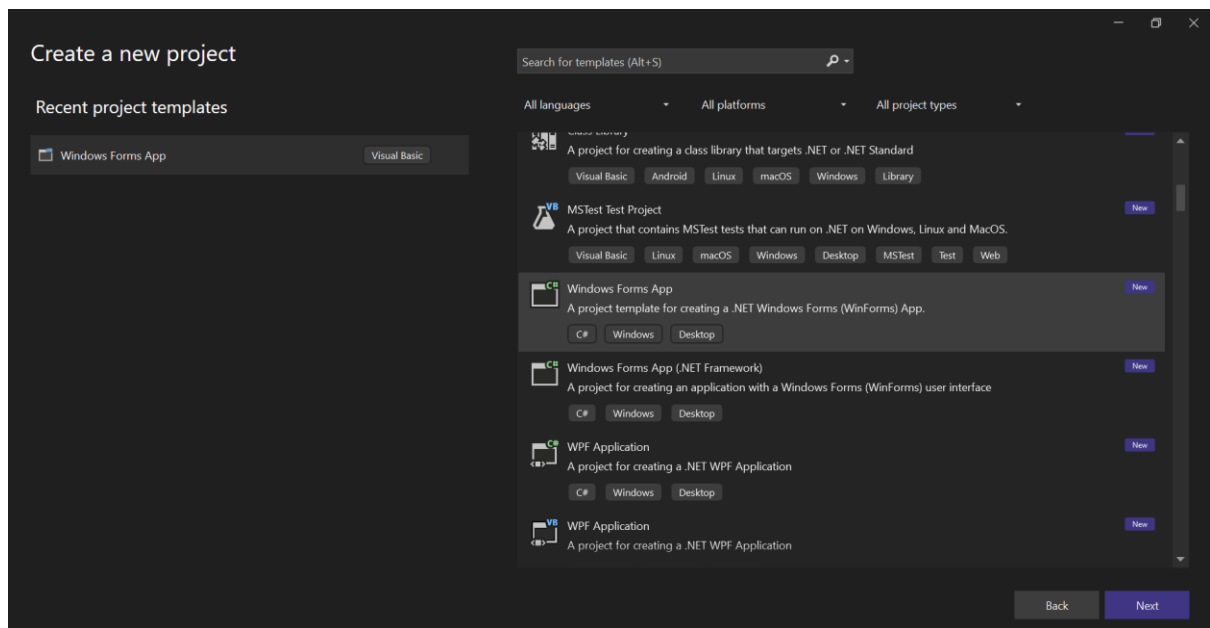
Create a new project

Recent project templates

Windows Forms App Visual Basic

Search for templates (Alt+S)

All languages

All platforms

All project types

Class Library
A project for creating a class library that targets .NET or .NET Standard
Visual Basic Android Linux macOS Windows Library

MSTest Test Project
A project that contains MSTest tests that can run on .NET on Windows, Linux and MacOS.
Visual Basic Linux macOS Windows Desktop MSTest Test Web
New

Windows Forms App
A project template for creating a .NET Windows Forms (WinForms) App.
C# Windows Desktop
New

Windows Forms App (.NET Framework)
A project for creating an application with a Windows Forms (WinForms) user interface
C# Windows Desktop
New

WPF Application
A project for creating a .NET WPF Application
C# Windows Desktop
New

WPF Application
A project for creating a .NET WPF Application
New

Back

Next